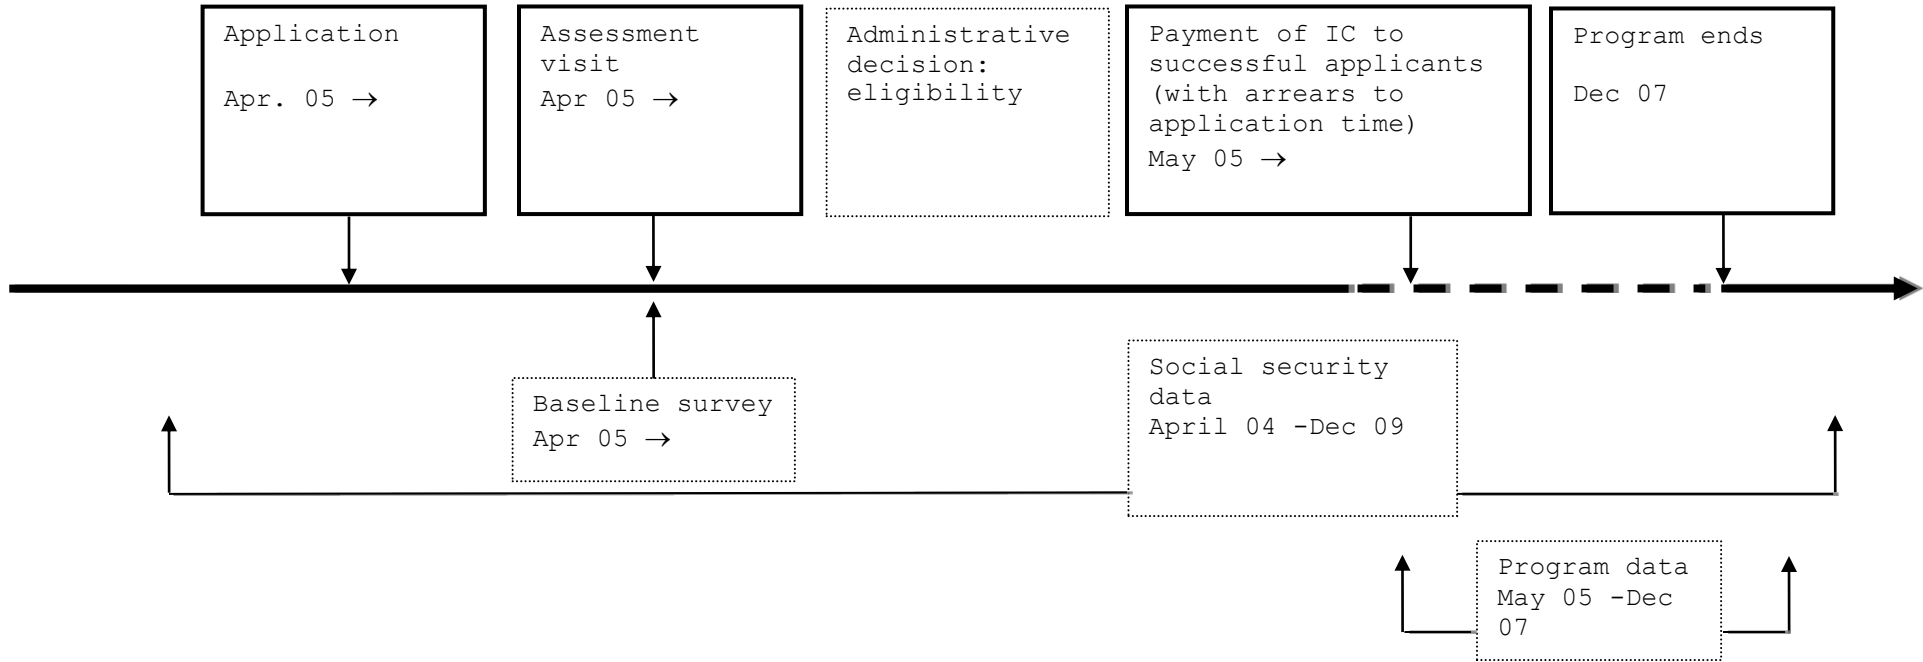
Application

Apr. 05 →

Assessment visit

Apr 05 →

Administrative decision: eligibility

Payment of IC to successful applicants (with arrears to application time)

May 05 →

Program ends

Dec 07

Baseline survey

Apr 05 →

Social security data

April 04 -Dec 09

Program data

May 05 -Dec 07